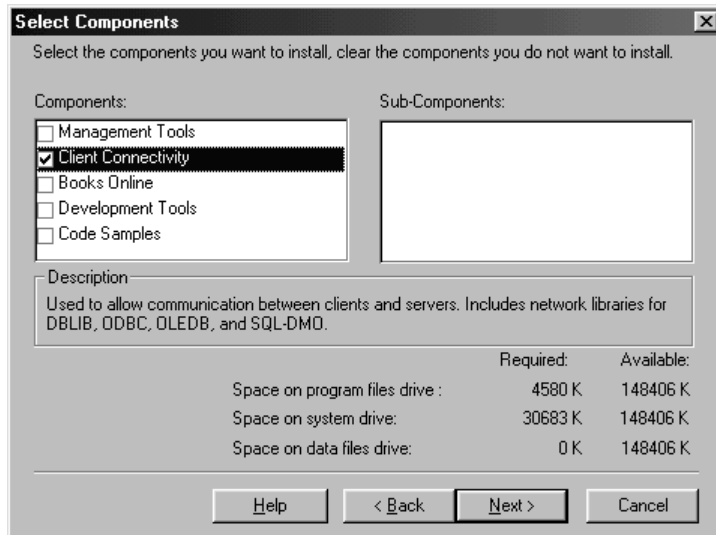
Select Components

Select the components you want to install, clear the components you do not want to install.

Components:

Management Tools
Client Connectivity
Books Online
Development Tools
Code Samples

Sub-Components:

Description

Used to allow communication between clients and servers. Includes network libraries for DBLIB, ODBC, OLEDB, and SQL-DMO.

| | Required: | Available: |
|---|---|---|
| Space on program files drive : | 4580 K | 148406 K |
| Space on system drive: | 30683 K | 148406 K |
| Space on data files drive: | 0 K | 148406 K |

Help   < Back   Next >   Cancel